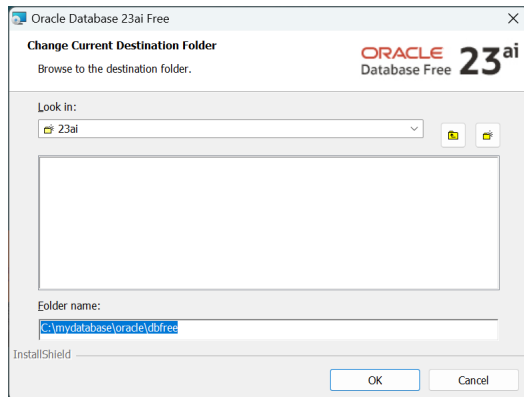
Oracle Database 23ai Free

Change Current Destination Folder

Browse to the destination folder.

ORACLE Database Free 23ai

Look in:

23ai

Folder name:

C:\mydatabase\oracle\dbfree

InstallShield

OK

Cancel